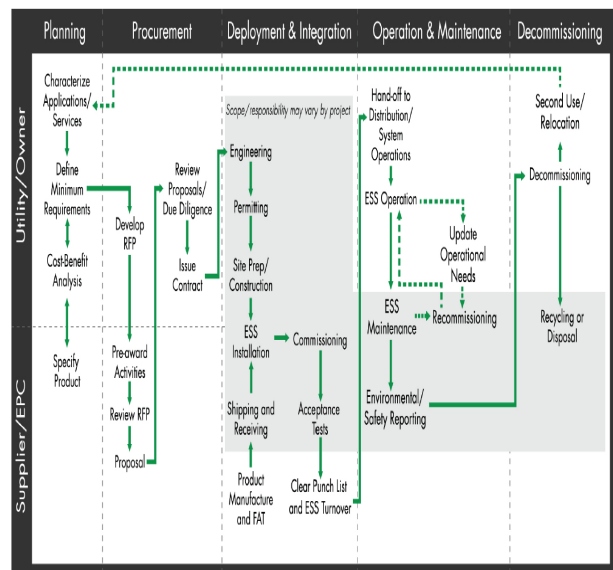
| | Planning | Procurement | Deployment & Integration | Operation & Maintenance | Decommissioning |
|---|---|---|---|---|---|
| Utility/Owner | Characterize Applications/ Services; Define Minimum Requirements; Cost-Benefit Analysis | Develop RFP; Review Proposals/ Due Diligence; Issue Contract | Scope/responsibility may vary by project; Engineering; Permitting; Site Prep/ Construction | Hand-off to Distribution/ System Operations; ESS Operation; Update Operational Needs | Second Use/ Relocation; Decommissioning |
| Supplier/EPC | Specify Product | Pre-award Activities; Review RFP; Proposal | ESS Installation; Commissioning; Shipping and Receiving; Acceptance Tests; Product Manufacture and FAT; Clear Punch List and ESS Turnover | ESS Maintenance; Recommissioning; Environmental/ Safety Reporting | Recycling or Disposal |